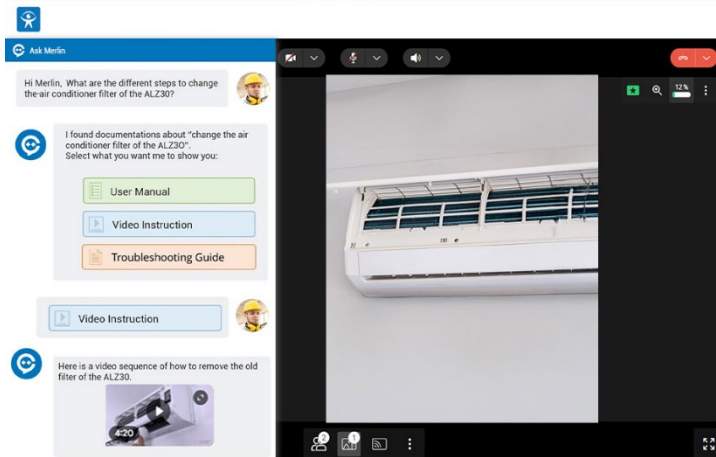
Ask Merlin

Hi Merlin, What are the different steps to change the air conditioner filter of the ALZ30?

I found documentations about "change the air conditioner filter of the ALZ30". Select what you want me to show you:

User Manual

Video Instruction

Troubleshooting Guide

Video Instruction

Here is a video sequence of how to remove the old filter of the ALZ30.

4:20

12%

2

1